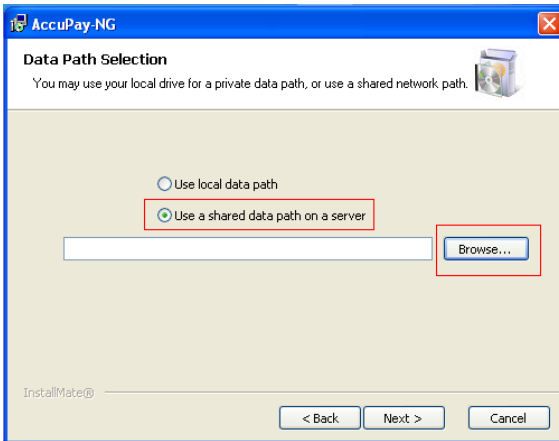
AccuPay-NG

Data Path Selection

You may use your local drive for a private data path, or use a shared network path.

Use local data path

Use a shared data path on a server

Browse...

InstallMate®

< Back

Next >

Cancel